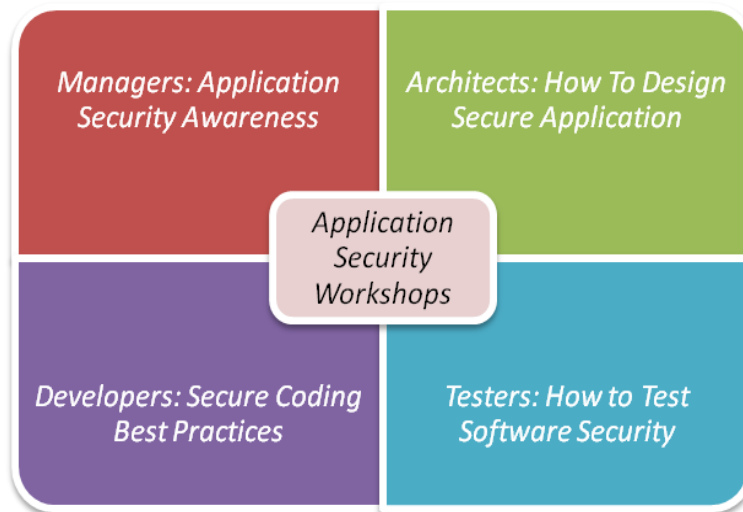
Managers: Application Security Awareness

Architects: How To Design Secure Application

Application Security Workshops

Developers: Secure Coding Best Practices

Testers: How to Test Software Security